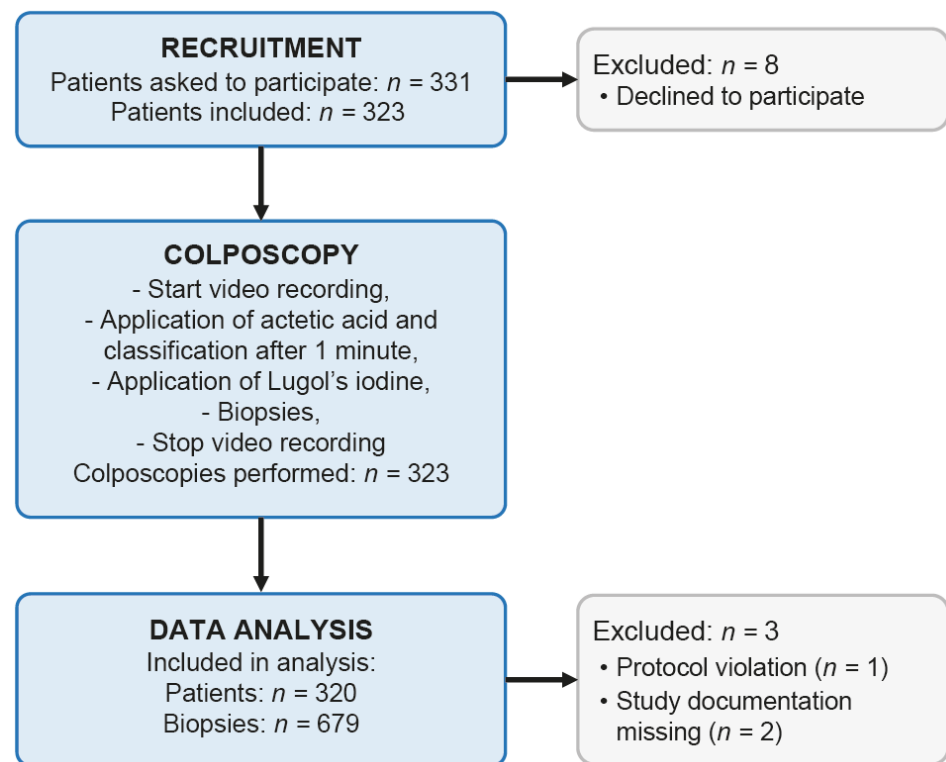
RECRUITMENT
Patients asked to participate: $n$ = 331
Patients included: $n$ = 323

Excluded: $n$ = 8
• Declined to participate

COLPOSCOPY
- Start video recording,
- Application of actetic acid and classification after 1 minute,
- Application of Lugol's iodine,
- Biopsies,
- Stop video recording
Colposcopies performed: $n$ = 323

DATA ANALYSIS
Included in analysis:
Patients: $n$ = 320
Biopsies: $n$ = 679

Excluded: $n$ = 3
• Protocol violation ($n$ = 1)
• Study documentation missing ($n$ = 2)